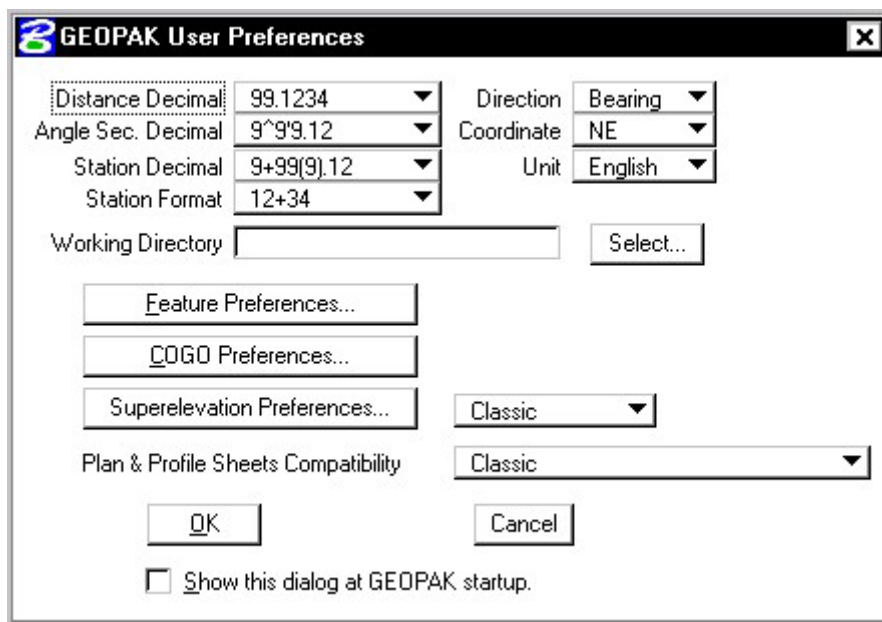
GEOPAK User Preferences

Distance Decimal 99.1234
Direction Bearing
Angle Sec. Decimal 9^9'9.12
Coordinate NE
Station Decimal 9+99(9).12
Unit English
Station Format 12+34

Working Directory
Select...

Feature Preferences...

COGO Preferences...

Superelevation Preferences...
Classic

Plan & Profile Sheets Compatibility
Classic

OK
Cancel

Show this dialog at GEOPAK startup.